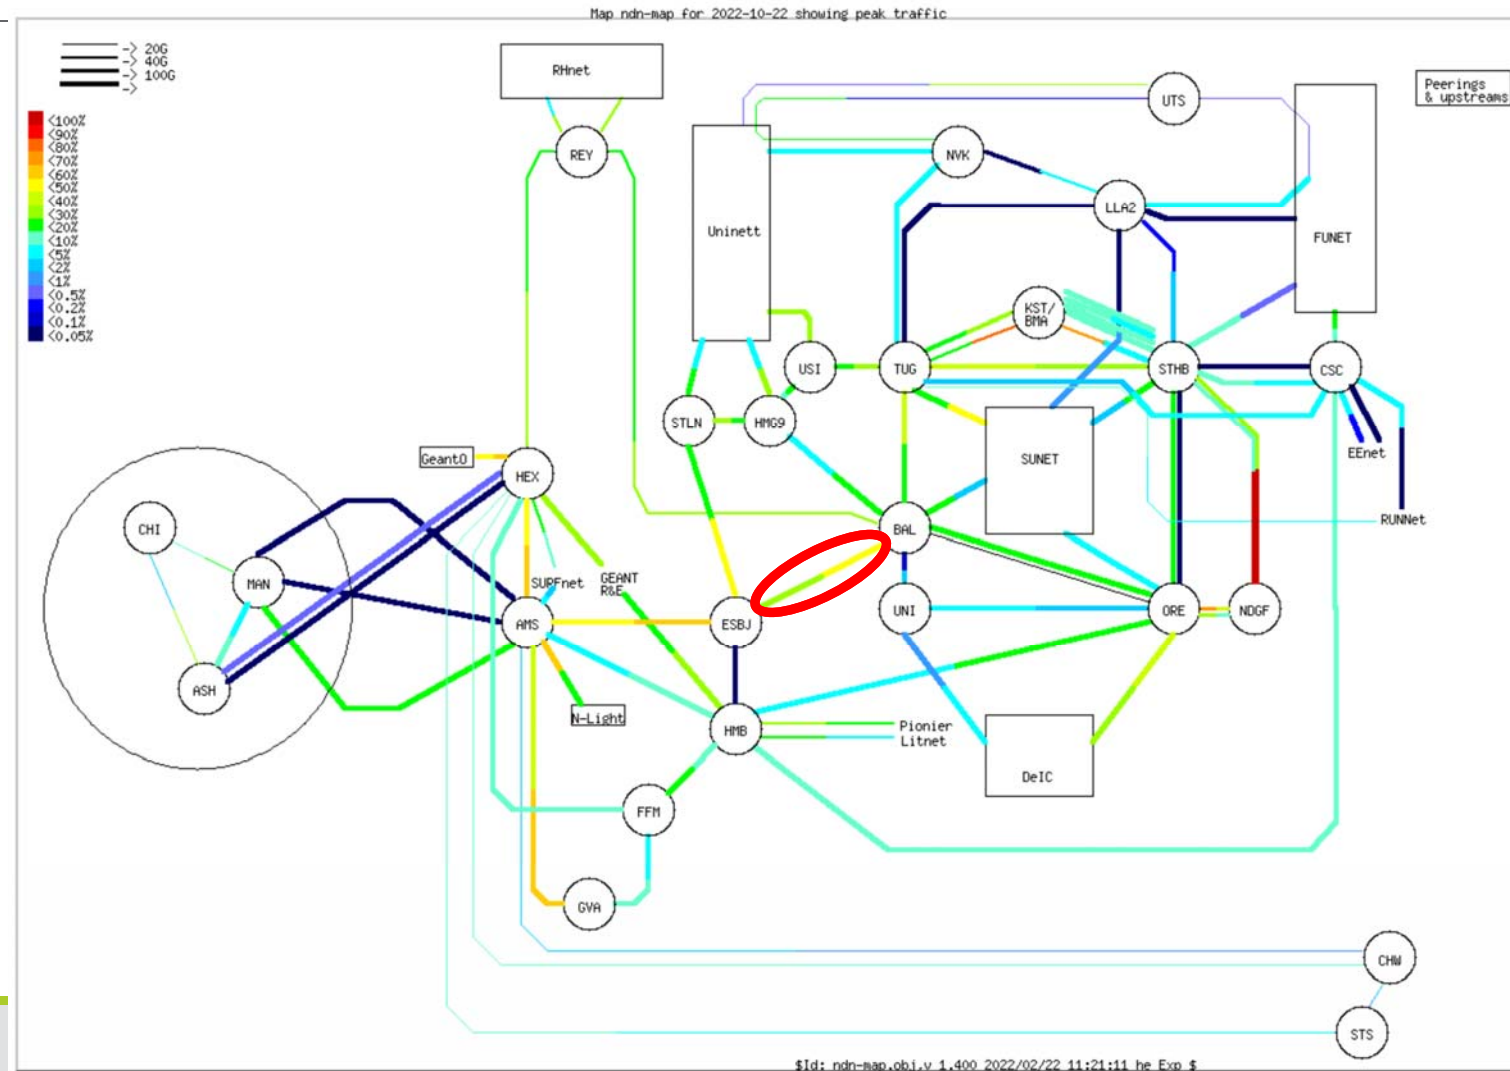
Map ndn-map for 2022-10-22 showing peak traffic

-> 20G
-> 40G
-> 100G
->

<100%
<90%
<80%
<70%
<60%
<50%
<40%
<30%
<20%
<10%
<5%
<2%
<1%
<0.5%
<0.2%
<0.1%
<0.05%

RHnet
REY
Uninett
UTS
NVK
LLA2
FUNET
Peerings & upstreams
KST/BMA
USI
TUG
STHB
CSC
STLN
HMG9
SUNET
EEnet
RUNNet
Geant0
HEX
BAL
CHI
MAN
SURFnet
GEANT R&E
AMS
ESBJ
UNI
ORE
NDGF
ASH
N-Light
HMB
Pionier
Litnet
DeIC
FFM
GVA
CHW
STS

$Id: ndn-map.obj,v 1.400 2022/02/22 11:21:11 he Exp $